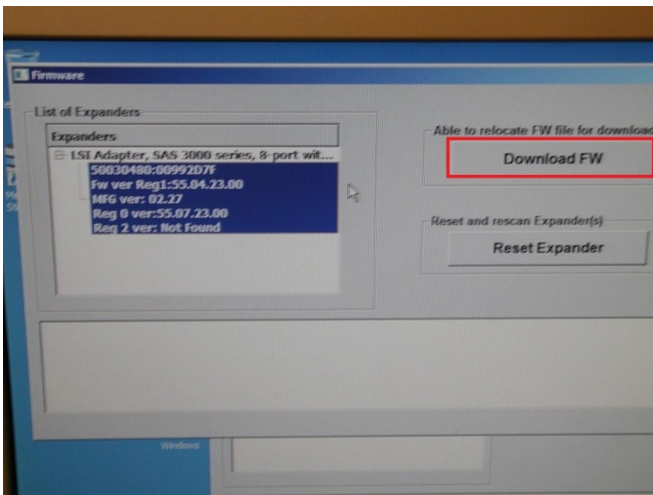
Firmware

List of Expanders

Expanders

LSI Adapter, SAS 3000 series, 8-port wit...
50030480:00992D7F
Fw ver Reg1:55.04.23.00
MFG ver: 02.27
Reg 0 ver:55.07.23.00
Reg 2 ver: Not Found

Able to relocate FW file for downloa

Download FW

Reset and rescan Expander(s)

Reset Expander

Windows